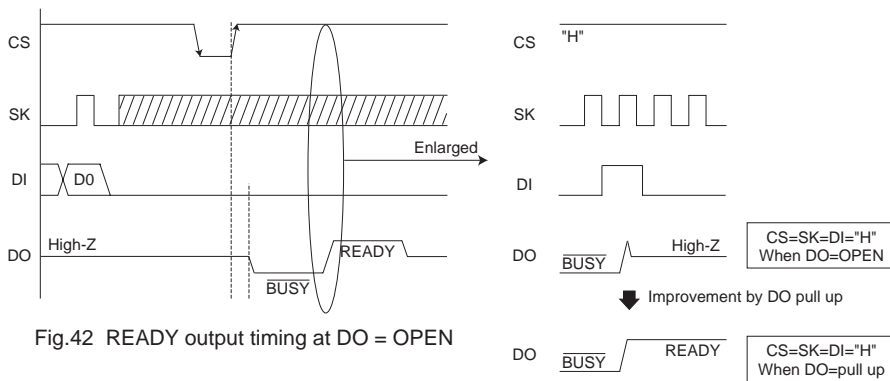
CS

SK

DI

D0

DO

High-Z

$\overline{BUSY}$

READY

Enlarged

Fig.42 READY output timing at DO = OPEN

CS

"H"

SK

DI

DO

$\overline{BUSY}$

High-Z

CS=SK=DI="H"
When DO=OPEN

Improvement by DO pull up

DO

$\overline{BUSY}$

READY

CS=SK=DI="H"
When DO=pull up